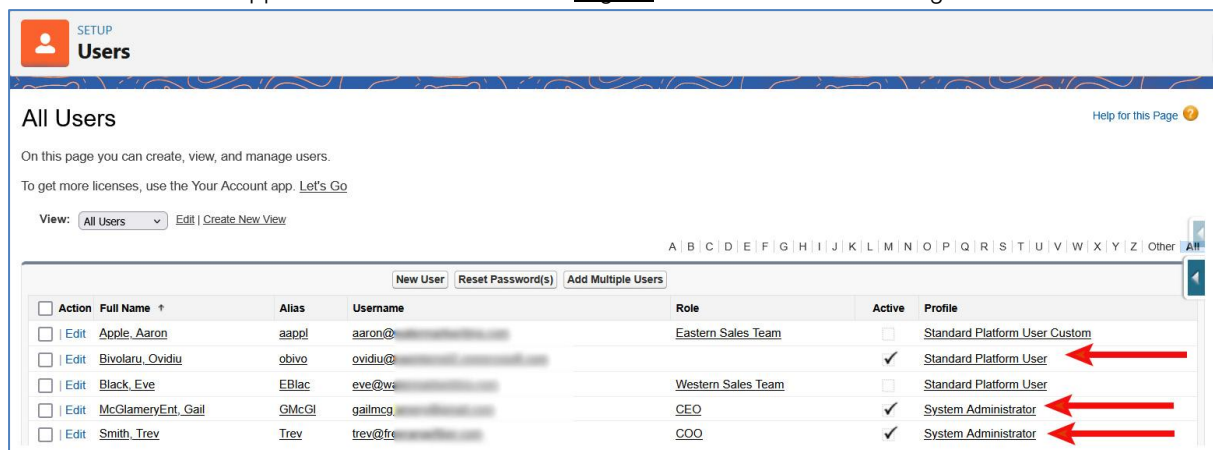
SETUP
Users

All Users

Help for this Page

On this page you can create, view, and manage users.

To get more licenses, use the Your Account app. Let's Go

View: All Users Edit | Create New View

A | B | C | D | E | F | G | H | I | J | K | L | M | N | O | P | Q | R | S | T | U | V | W | X | Y | Z | Other | All

New User | Reset Password(s) | Add Multiple Users

| Action | Full Name ↑ | Alias | Username | Role | Active | Profile |
|---|---|---|---|---|---|---|
| Edit | Apple, Aaron | aappl | aaron@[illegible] | Eastern Sales Team | | Standard Platform User Custom |
| Edit | Bivolaru, Ovidiu | obivo | ovidiu@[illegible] | | ✓ | Standard Platform User |
| Edit | Black, Eve | EBlac | eve@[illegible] | Western Sales Team | | Standard Platform User |
| Edit | McGlameryEnt, Gail | GMcGl | gailmcg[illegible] | CEO | ✓ | System Administrator |
| Edit | Smith, Trev | Trev | trev@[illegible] | COO | ✓ | System Administrator |